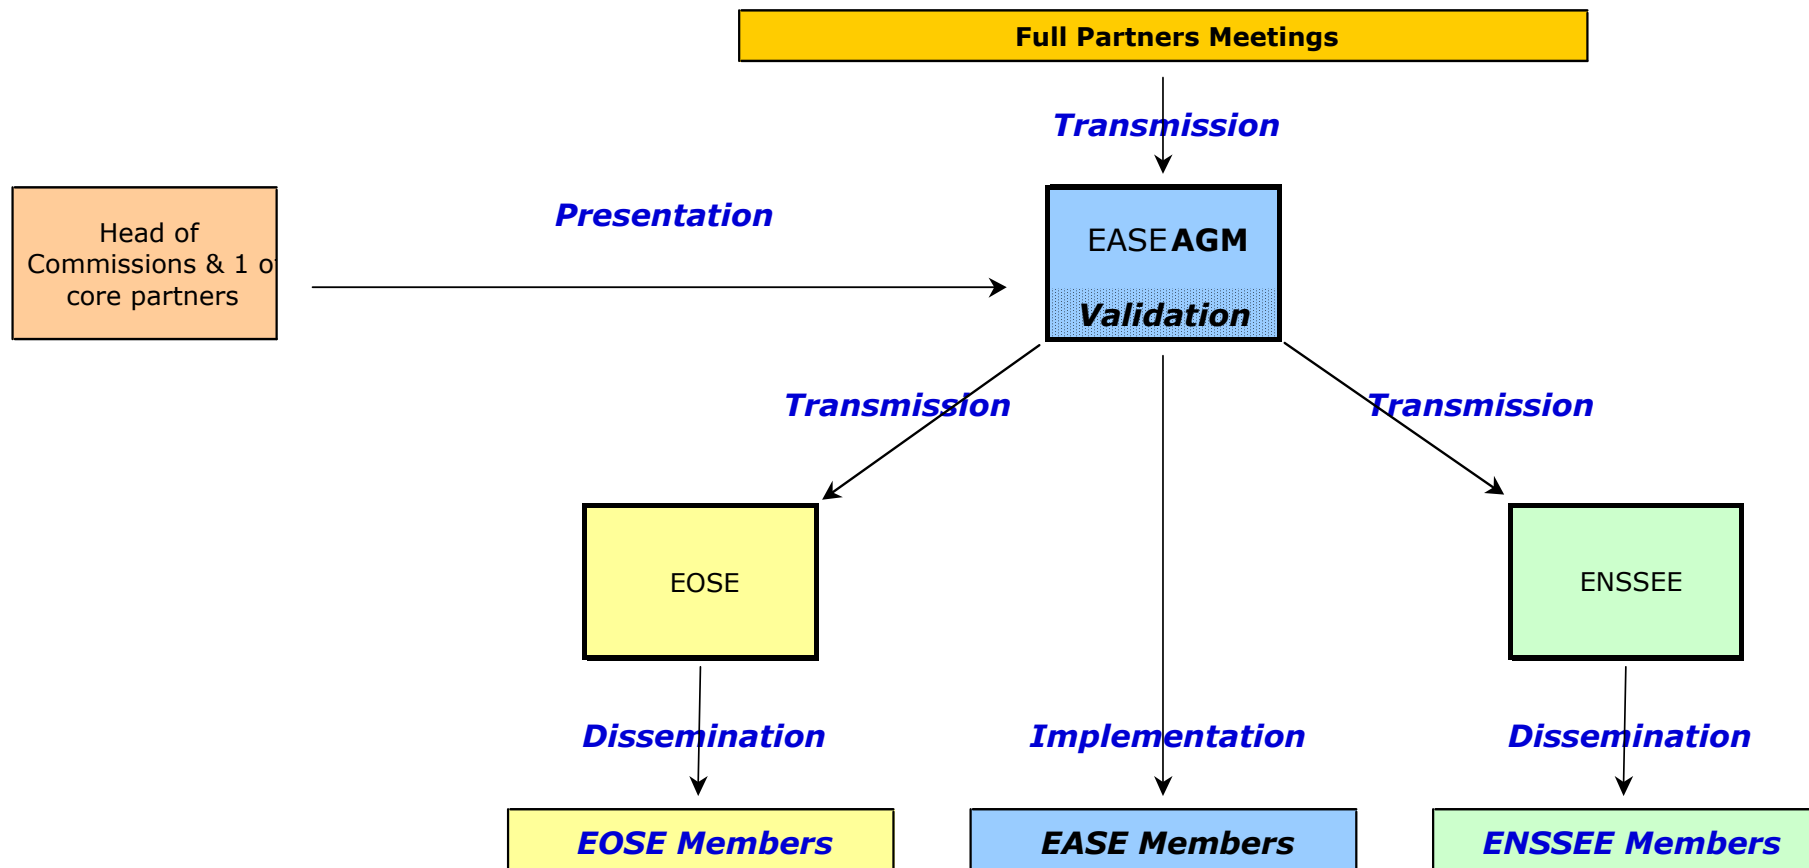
Full Partners Meetings

Transmission

Head of Commissions & 1 o core partners

Presentation

EASE AGM

Validation

Transmission

Transmission

EOSE

ENSSEE

Dissemination

Implementation

Dissemination

EOSE Members

EASE Members

ENSSEE Members